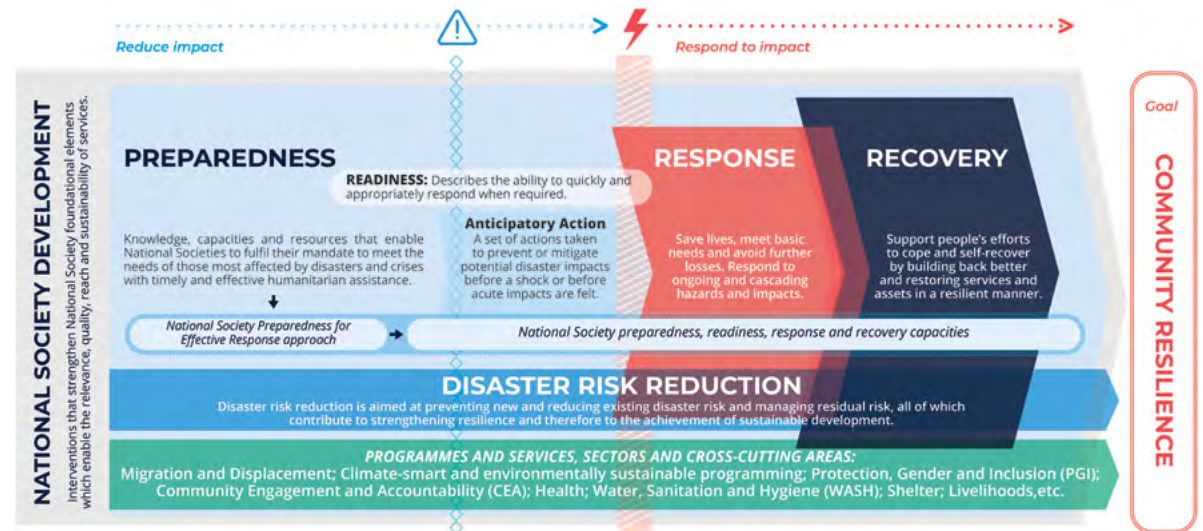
Reduce impact

Respond to impact

NATIONAL SOCIETY DEVELOPMENT

Interventions that strengthen National Society foundational elements which enable the relevance, quality, reach and sustainability of services.

PREPAREDNESS

READINESS: Describes the ability to quickly and appropriately respond when required.

RESPONSE

RECOVERY

Knowledge, capacities and resources that enable National Societies to fulfil their mandate to meet the needs of those most affected by disasters and crises with timely and effective humanitarian assistance.

Anticipatory Action
A set of actions taken to prevent or mitigate potential disaster impacts before a shock or before acute impacts are felt.

Save lives, meet basic needs and avoid further losses. Respond to ongoing and cascading hazards and impacts.

Support people's efforts to cope and self-recover by building back better and restoring services and assets in a resilient manner.

National Society Preparedness for Effective Response approach

National Society preparedness, readiness, response and recovery capacities

DISASTER RISK REDUCTION
Disaster risk reduction is aimed at preventing new and reducing existing disaster risk and managing residual risk, all of which contribute to strengthening resilience and therefore to the achievement of sustainable development.

PROGRAMMES AND SERVICES, SECTORS AND CROSS-CUTTING AREAS:
Migration and Displacement; Climate-smart and environmentally sustainable programming; Protection, Gender and Inclusion (PGI); Community Engagement and Accountability (CEA); Health; Water, Sanitation and Hygiene (WASH); Shelter; Livelihoods,etc.

Goal

COMMUNITY RESILIENCE